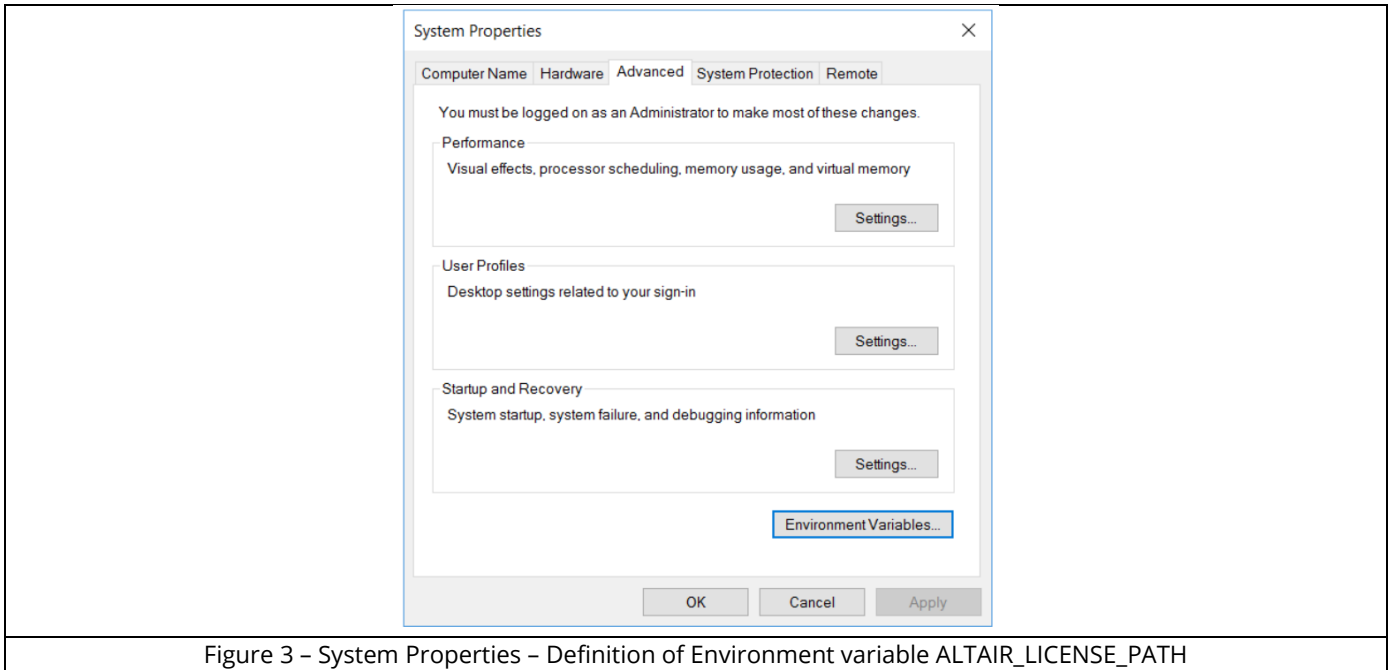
System Properties ×

Computer Name | Hardware | Advanced | System Protection | Remote

You must be logged on as an Administrator to make most of these changes.

Performance
Visual effects, processor scheduling, memory usage, and virtual memory
Settings...

User Profiles
Desktop settings related to your sign-in
Settings...

Startup and Recovery
System startup, system failure, and debugging information
Settings...

Environment Variables...

OK | Cancel | Apply

Figure 3 – System Properties – Definition of Environment variable ALTAIR_LICENSE_PATH